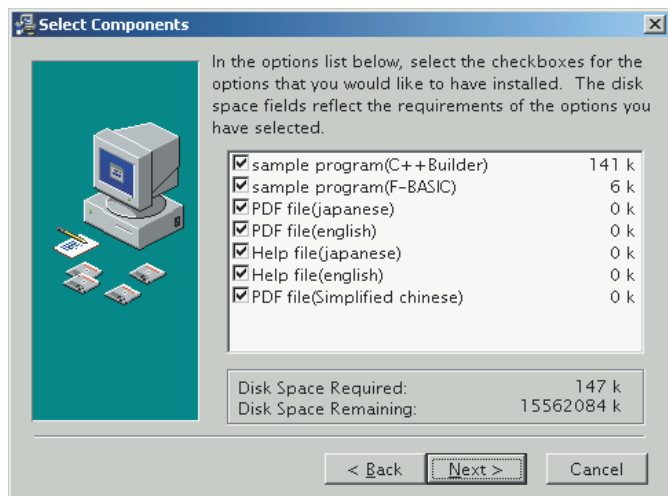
Select Components

In the options list below, select the checkboxes for the options that you would like to have installed. The disk space fields reflect the requirements of the options you have selected.

| | |
|---|---|
| ☑ sample program(C++Builder) | 141 k |
| ☑ sample program(F-BASIC) | 6 k |
| ☑ PDF file(japanese) | 0 k |
| ☑ PDF file(english) | 0 k |
| ☑ Help file(japanese) | 0 k |
| ☑ Help file(english) | 0 k |
| ☑ PDF file(Simplified chinese) | 0 k |

Disk Space Required: 147 k
Disk Space Remaining: 15562084 k

< Back
Next >
Cancel